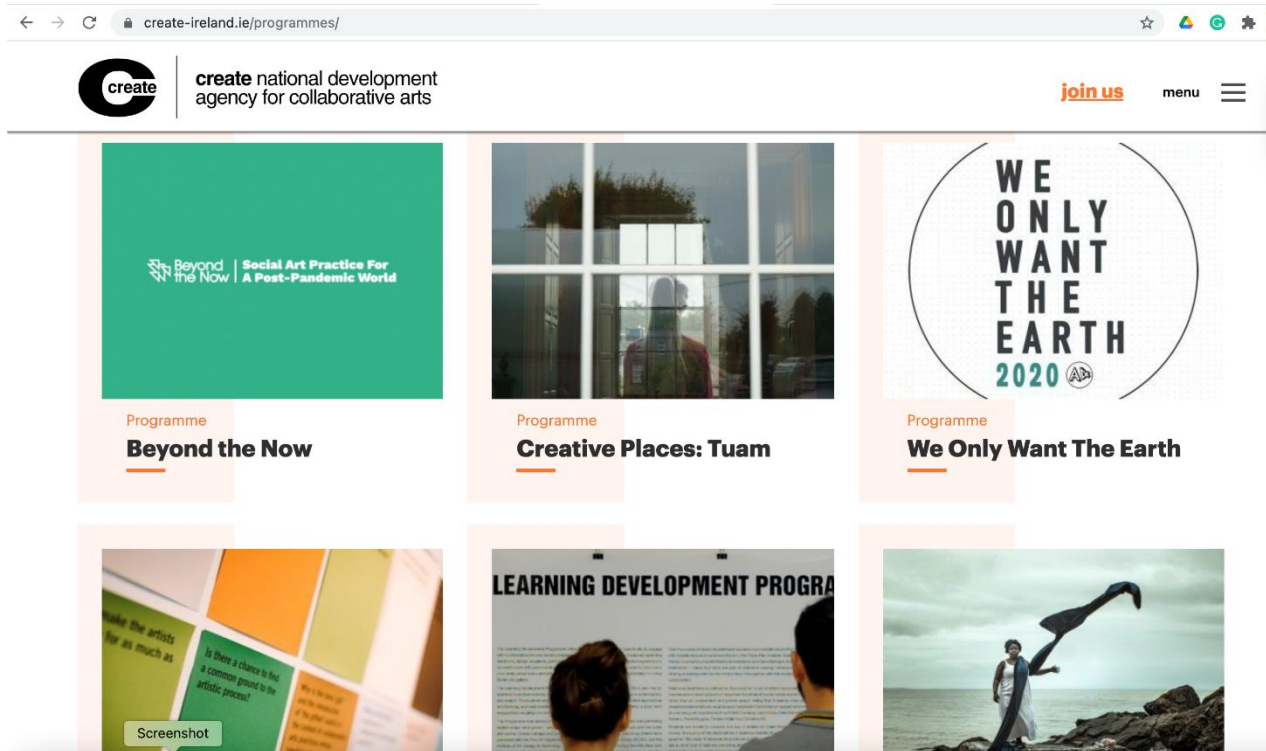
create-ireland.ie/programmes/

create

create national development agency for collaborative arts

join us

menu

Beyond the Now | Social Art Practice For A Post-Pandemic World

WE ONLY WANT THE EARTH 2020

Programme

Beyond the Now

Programme

Creative Places: Tuam

Programme

We Only Want The Earth

make the artists for as much as

Is there a chance to find a common ground in the artistic process?

LEARNING DEVELOPMENT PROGRA

Screenshot